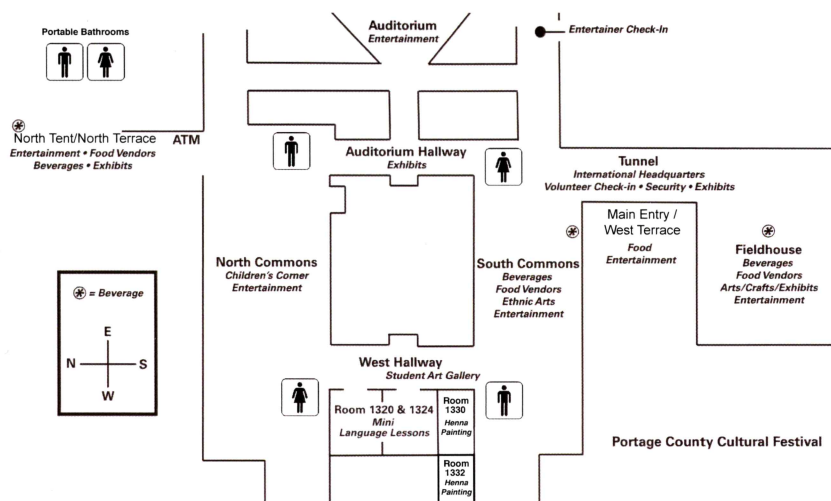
Portable Bathrooms

Auditorium
Entertainment

Entertainer Check-In

North Tent/North Terrace
Entertainment • Food Vendors
Beverages • Exhibits

ATM

Auditorium Hallway
Exhibits

Tunnel
International Headquarters
Volunteer Check-in • Security • Exhibits

Main Entry /
West Terrace
Food
Entertainment

Fieldhouse
Beverages
Food Vendors
Arts/Crafts/Exhibits
Entertainment

North Commons
Children's Corner
Entertainment

South Commons
Beverages
Food Vendors
Ethnic Arts
Entertainment

= Beverage

E
N
S
W

West Hallway
Student Art Gallery

Room 1320 & 1324
Mini
Language Lessons

Room
1330
Henna
Painting

Room
1332
Henna
Painting

Portage County Cultural Festival